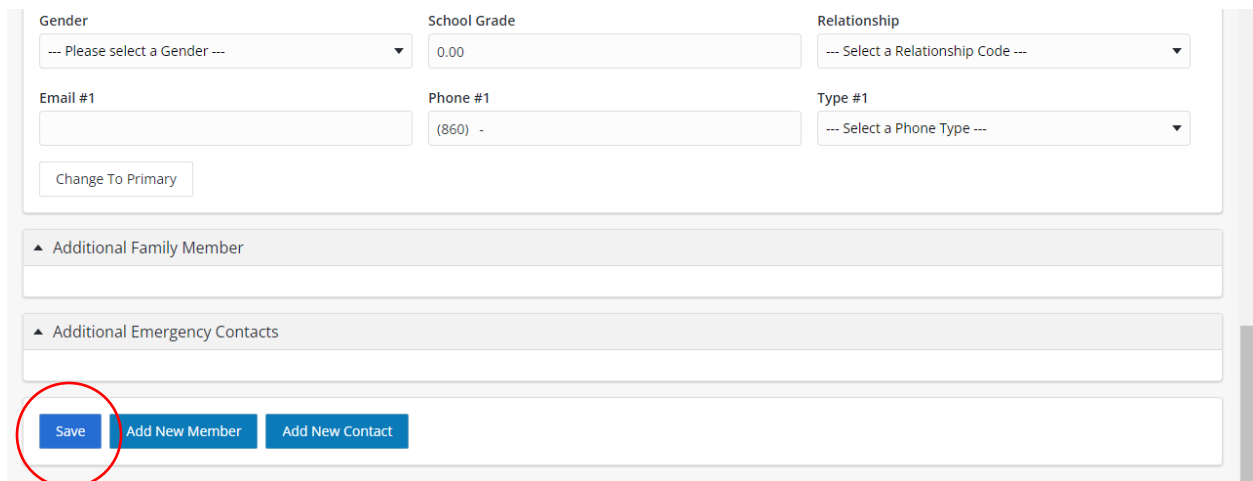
Gender
--- Please select a Gender ---

School Grade
0.00

Relationship
--- Select a Relationship Code ---

Email #1

Phone #1
(860) -

Type #1
--- Select a Phone Type ---

Change To Primary

Additional Family Member

Additional Emergency Contacts

Save Add New Member Add New Contact